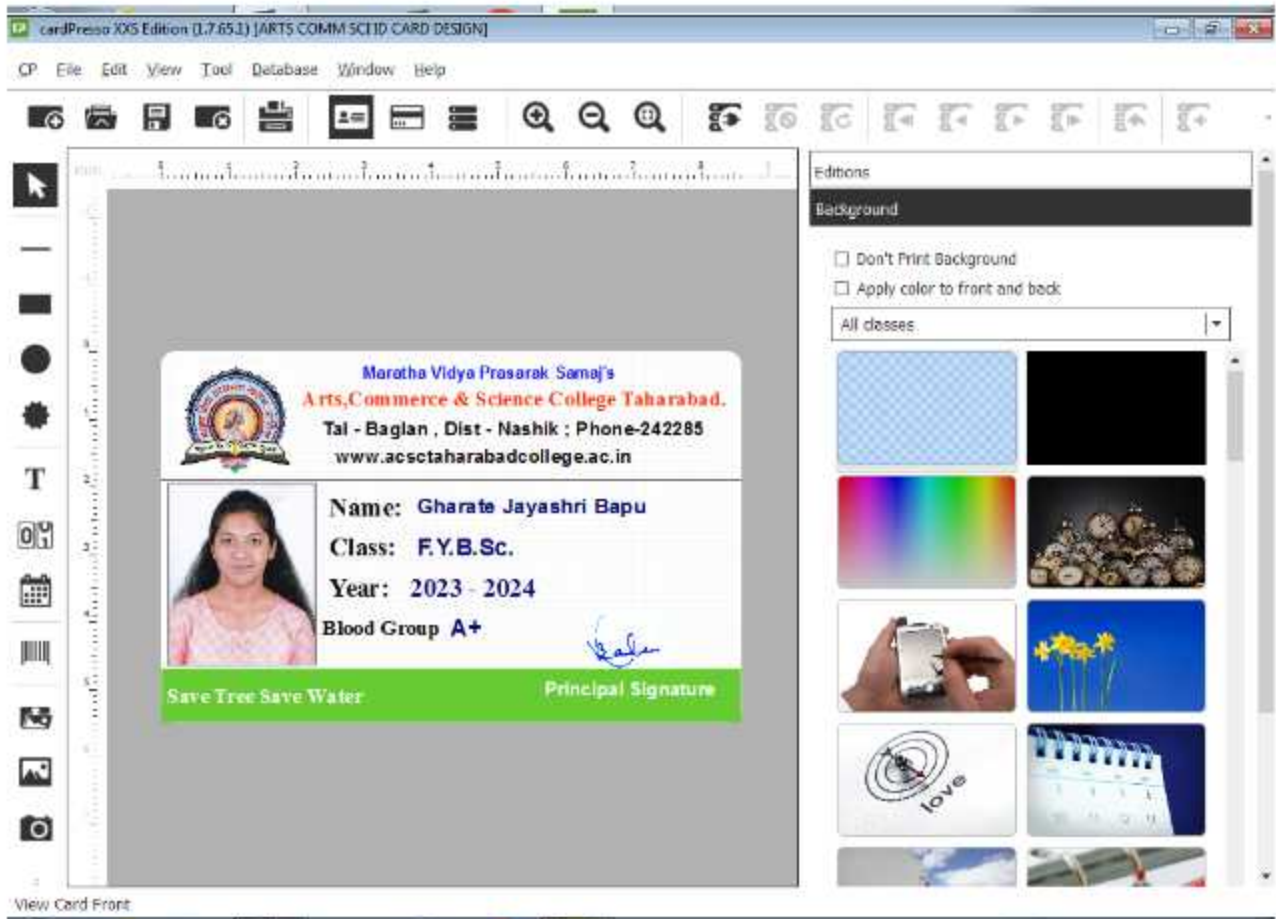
cardPresso XXS Edition (1.7.65.1) [ARTS COMM SCI ID CARD DESIGN]

CP File Edit View Tool Database Window Help

Editions

Background

Don't Print Background

Apply color to front and back

All classes

Maratha Vidya Prasarak Samaj's

Arts,Commerce & Science College Taharabad.

Tal - Baglan , Dist - Nashik ; Phone-242285

www.acsctaharabadcollege.ac.in

Name: Gharate Jayashri Bapu

Class: F.Y.B.Sc.

Year: 2023 - 2024

Blood Group A+

Save Tree Save Water

Principal Signature

love

View Card Front